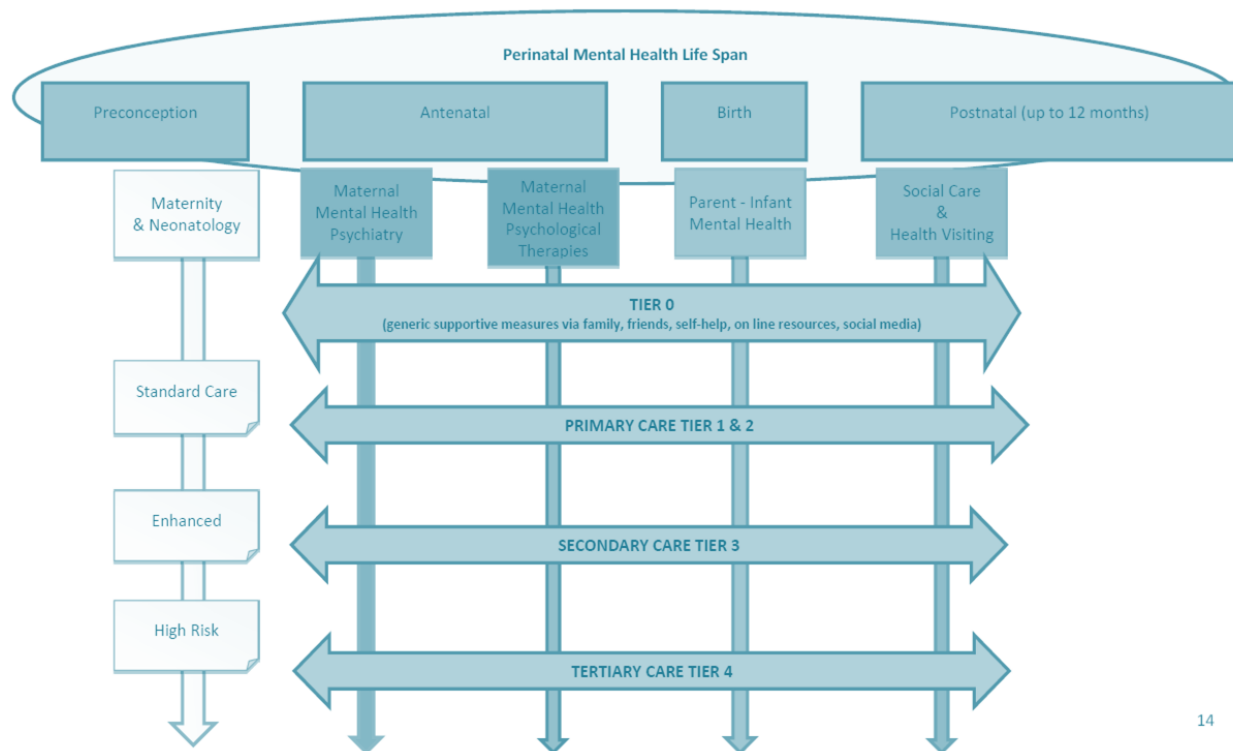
Perinatal Mental Health Life Span

Preconception

Antenatal

Birth

Postnatal (up to 12 months)

Maternity & Neonatology

Maternal Mental Health Psychiatry

Maternal Mental Health Psychological Therapies

Parent - Infant Mental Health

Social Care & Health Visiting

TIER 0
(generic supportive measures via family, friends, self-help, on line resources, social media)

Standard Care

PRIMARY CARE TIER 1 & 2

Enhanced

SECONDARY CARE TIER 3

High Risk

TERTIARY CARE TIER 4

14